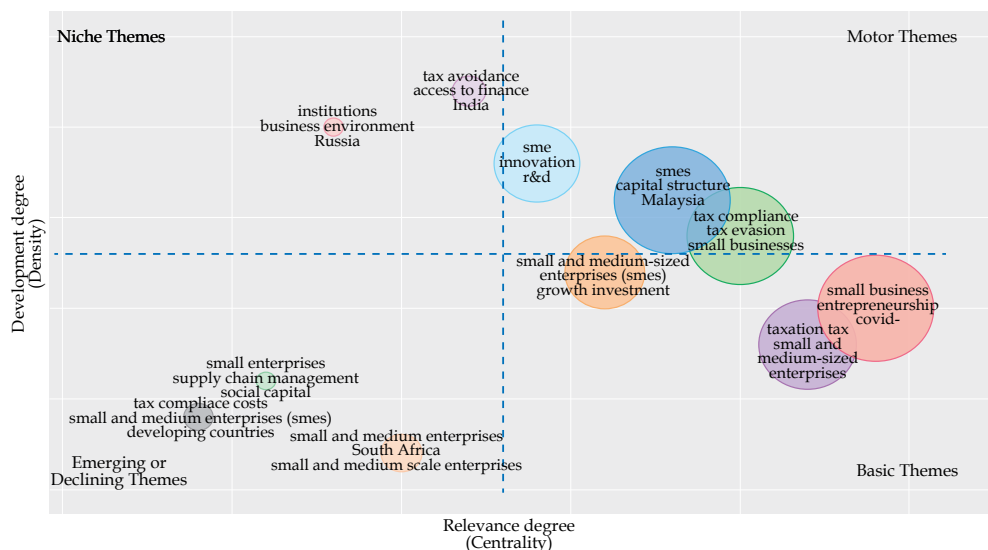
Niche Themes

Motor Themes

tax avoidance
access to finance
India

institutions
business environment
Russia

sme
innovation
r&d

smes
capital structure
Malaysia

tax compliance
tax evasion
small businesses

small and medium-sized
enterprises (smes)
growth investment

small business
entrepreneurship
covid-

taxation tax
small and
medium-sized
enterprises

small enterprises
supply chain management
social capital

tax compliace costs
small and medium enterprises (smes)
developing countries

small and medium enterprises
South Africa
small and medium scale enterprises

Emerging or
Declining Themes

Basic Themes

Development degree
(Density)

Relevance degree
(Centrality)